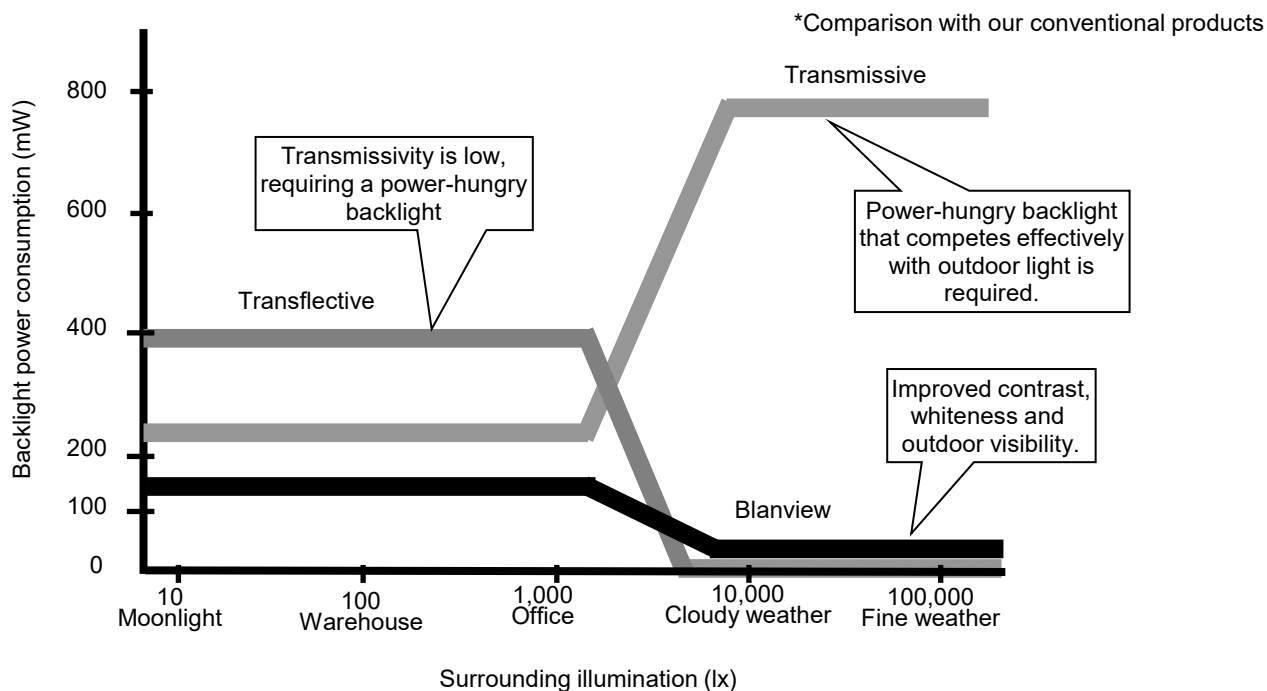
*Comparison with our conventional products

Backlight power consumption (mW)

800
600
400
200
100
0

Transmissive

Transmissivity is low, requiring a power-hungry backlight

Power-hungry backlight that competes effectively with outdoor light is required.

Transflective

Improved contrast, whiteness and outdoor visibility.

Blanview

10
Moonlight
100
Warehouse
1,000
Office
10,000
Cloudy weather
100,000
Fine weather

Surrounding illumination (lx)